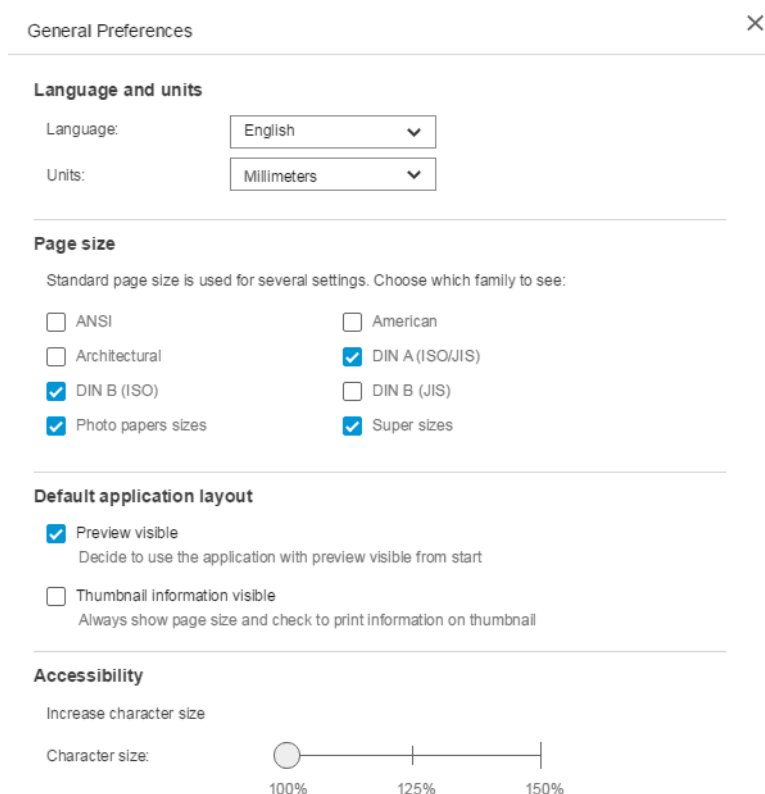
General Preferences

×

Language and units

Language: English

Units: Millimeters

Page size

Standard page size is used for several settings. Choose which family to see:

ANSI

American

Architectural

DIN A (ISO/JIS)

DIN B (ISO)

DIN B (JIS)

Photo papers sizes

Super sizes

Default application layout

Preview visible
Decide to use the application with preview visible from start

Thumbnail information visible
Always show page size and check to print information on thumbnail

Accessibility

Increase character size

Character size:

100% 125% 150%